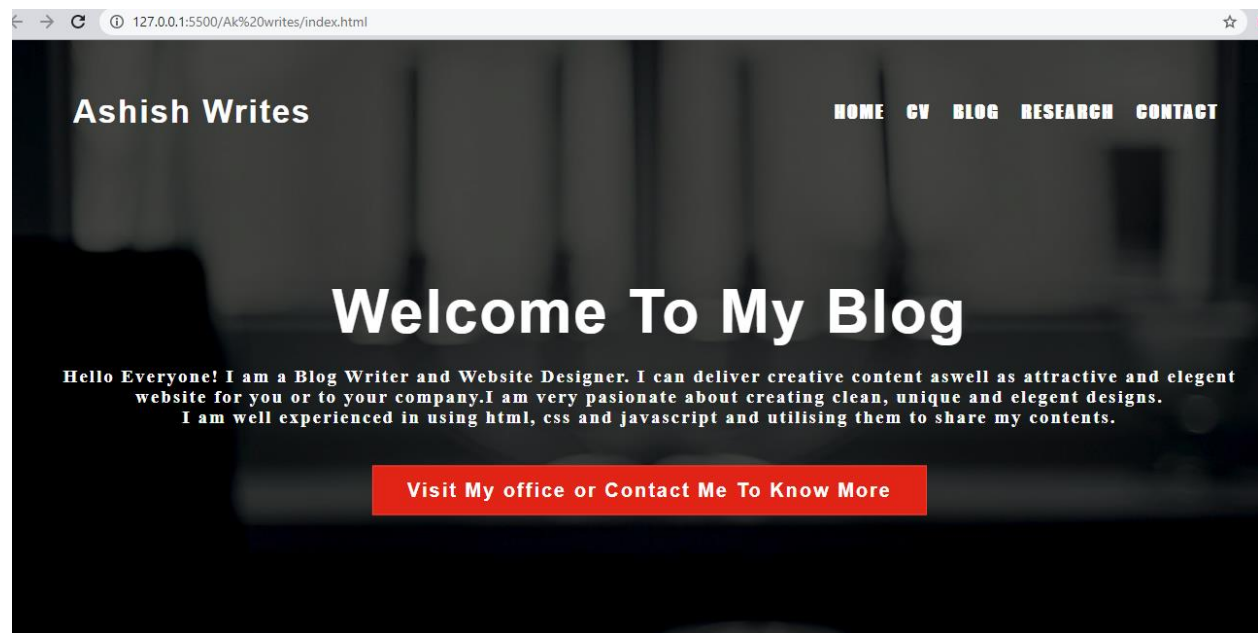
127.0.0.1:5500/Ak%20writes/index.html

Ashish Writes

HOME CV BLOG RESEARCH CONTACT

Welcome To My Blog

Hello Everyone! I am a Blog Writer and Website Designer. I can deliver creative content aswell as attractive and elegent website for you or to your company.I am very pasionate about creating clean, unique and elegent designs.
I am well experienced in using html, css and javascript and utilising them to share my contents.

Visit My office or Contact Me To Know More